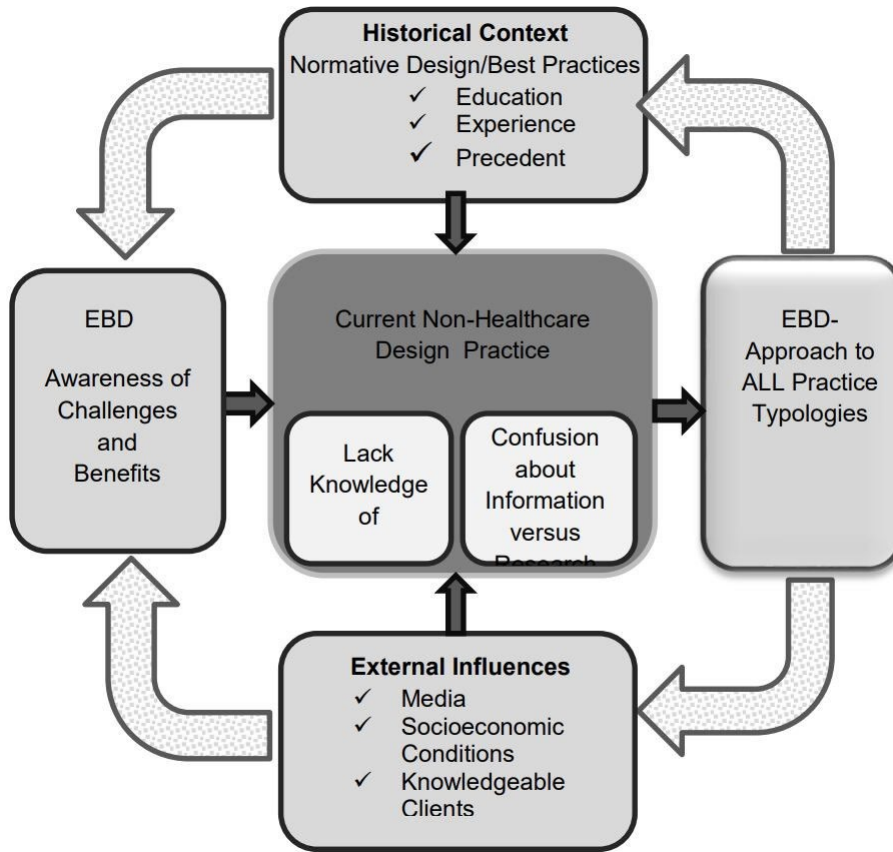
**Historical Context**
Normative Design/Best Practices
✓ Education
✓ Experience
✓ Precedent

EBD

Awareness of Challenges and Benefits

Current Non-Healthcare Design Practice

Lack Knowledge of

Confusion about Information versus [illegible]

EBD- Approach to ALL Practice Typologies

**External Influences**
✓ Media
✓ Socioeconomic Conditions
✓ Knowledgeable Clients